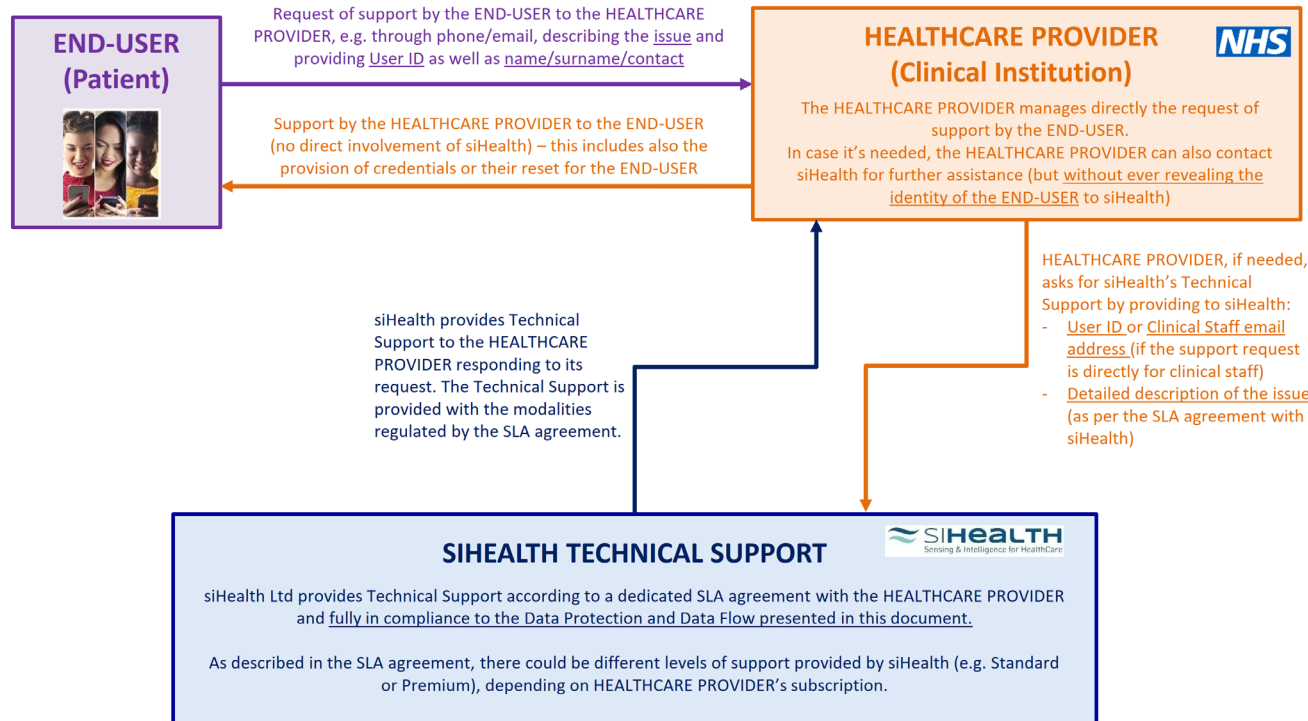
END-USER
(Patient)

Request of support by the END-USER to the HEALTHCARE PROVIDER, e.g. through phone/email, describing the issue and providing User ID as well as name/surname/contact

Support by the HEALTHCARE PROVIDER to the END-USER (no direct involvement of siHealth) – this includes also the provision of credentials or their reset for the END-USER

HEALTHCARE PROVIDER
(Clinical Institution)

NHS

The HEALTHCARE PROVIDER manages directly the request of support by the END-USER.
In case it's needed, the HEALTHCARE PROVIDER can also contact siHealth for further assistance (but without ever revealing the identity of the END-USER to siHealth)

HEALTHCARE PROVIDER, if needed, asks for siHealth's Technical Support by providing to siHealth:
- User ID or Clinical Staff email address (if the support request is directly for clinical staff)
- Detailed description of the issue (as per the SLA agreement with siHealth)

siHealth provides Technical Support to the HEALTHCARE PROVIDER responding to its request. The Technical Support is provided with the modalities regulated by the SLA agreement.

SIHEALTH TECHNICAL SUPPORT

SIHEALTH
Sensing & Intelligence for HealthCare

siHealth Ltd provides Technical Support according to a dedicated SLA agreement with the HEALTHCARE PROVIDER and fully in compliance to the Data Protection and Data Flow presented in this document.

As described in the SLA agreement, there could be different levels of support provided by siHealth (e.g. Standard or Premium), depending on HEALTHCARE PROVIDER's subscription.